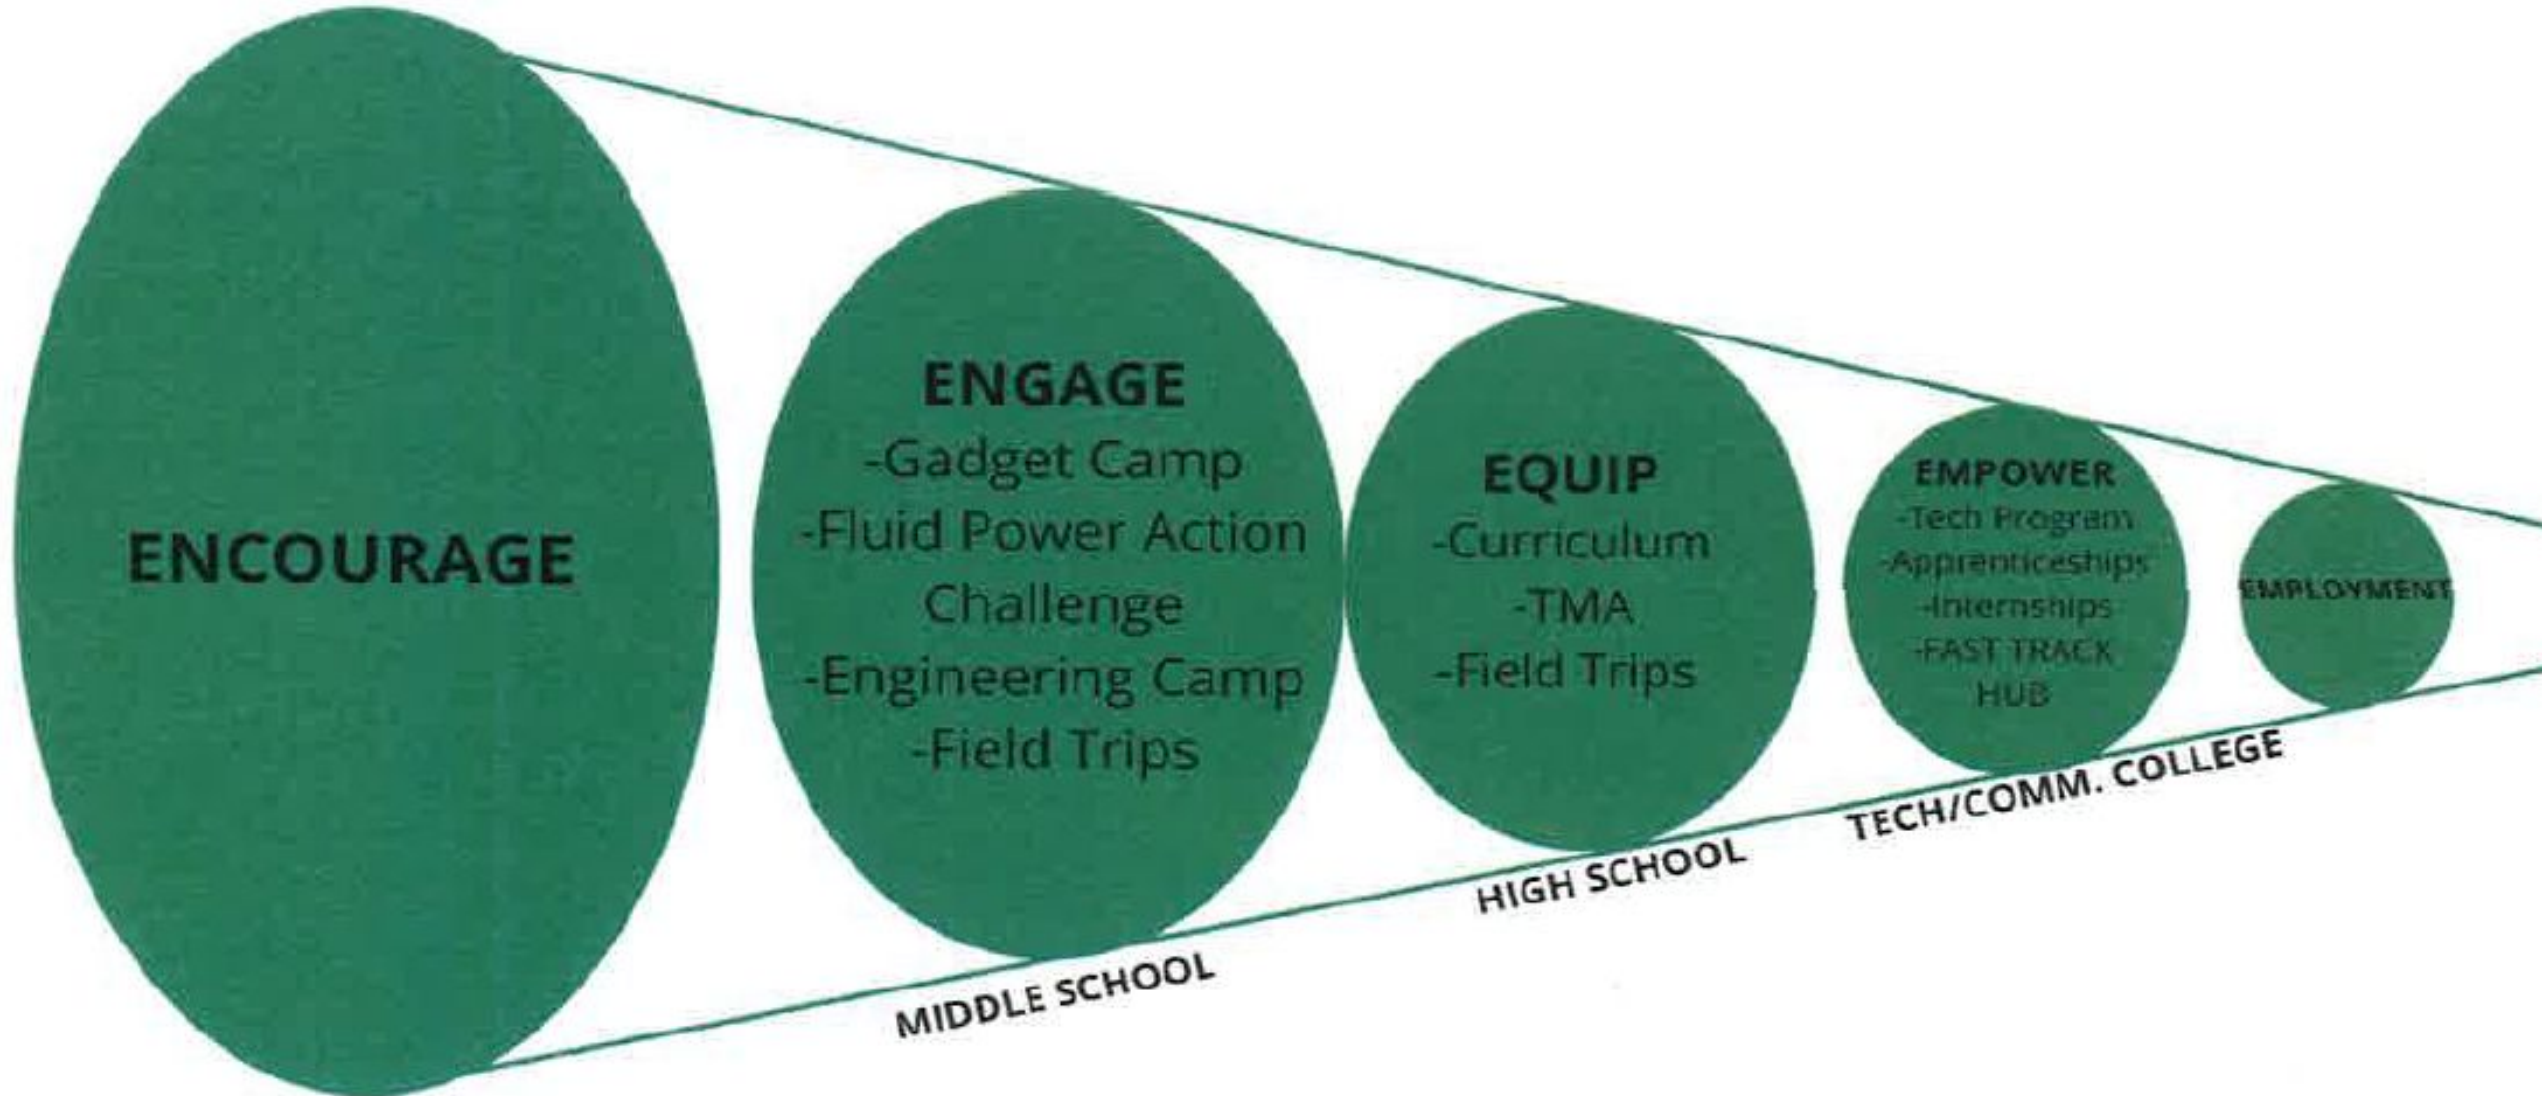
ENCOURAGE

ENGAGE
-Gadget Camp
-Fluid Power Action Challenge
-Engineering Camp
-Field Trips

EQUIP
-Curriculum
-TMA
-Field Trips

EMPOWER
-Tech Program
-Apprenticeships
-Internships
-FAST TRACK HUB

EMPLOYMENT

MIDDLE SCHOOL

HIGH SCHOOL

TECH/COMM. COLLEGE